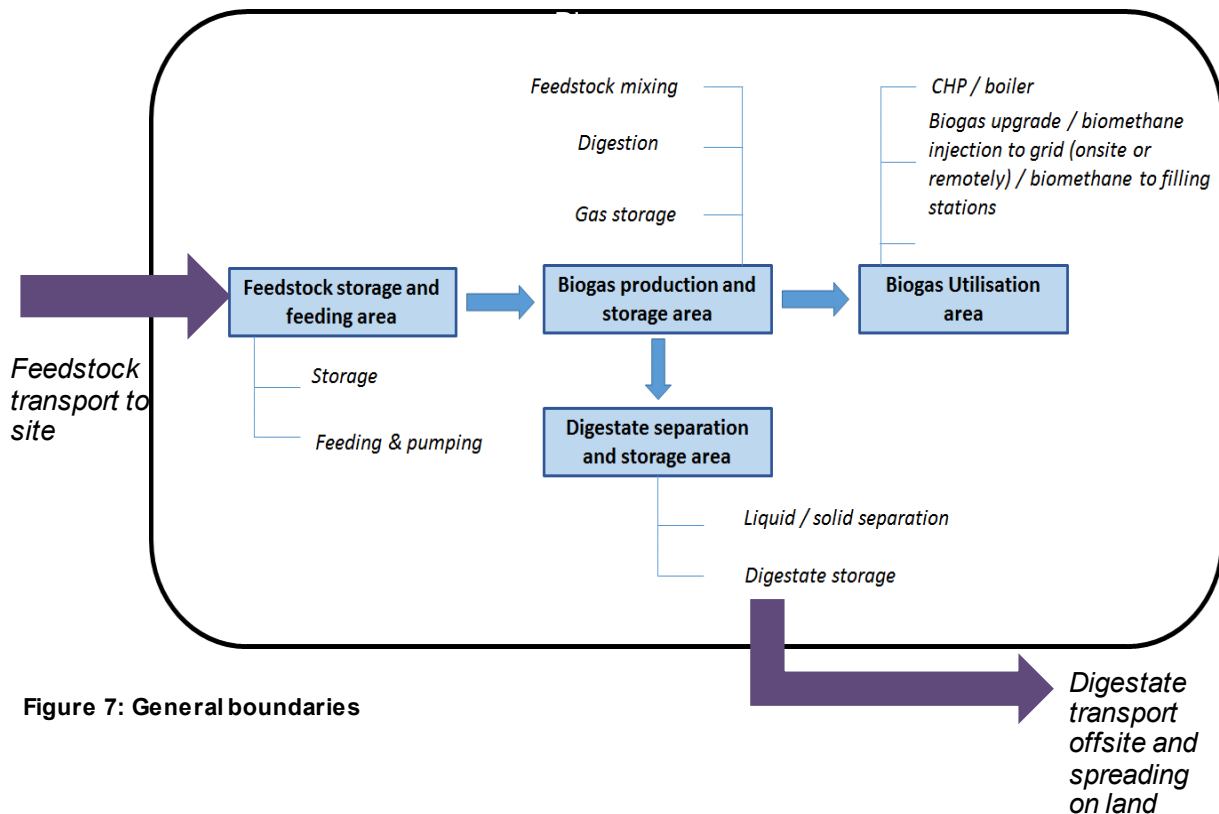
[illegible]

Feedstock mixing

Digestion

Gas storage

CHP / boiler

Biogas upgrade / biomethane injection to grid (onsite or remotely) / biomethane to filling stations

Feedstock transport to site

Feedstock storage and feeding area

Biogas production and storage area

Biogas Utilisation area

Storage

Feeding & pumping

Digestate separation and storage area

Liquid / solid separation

Digestate storage

Figure 7: General boundaries

Digestate transport offsite and spreading on land